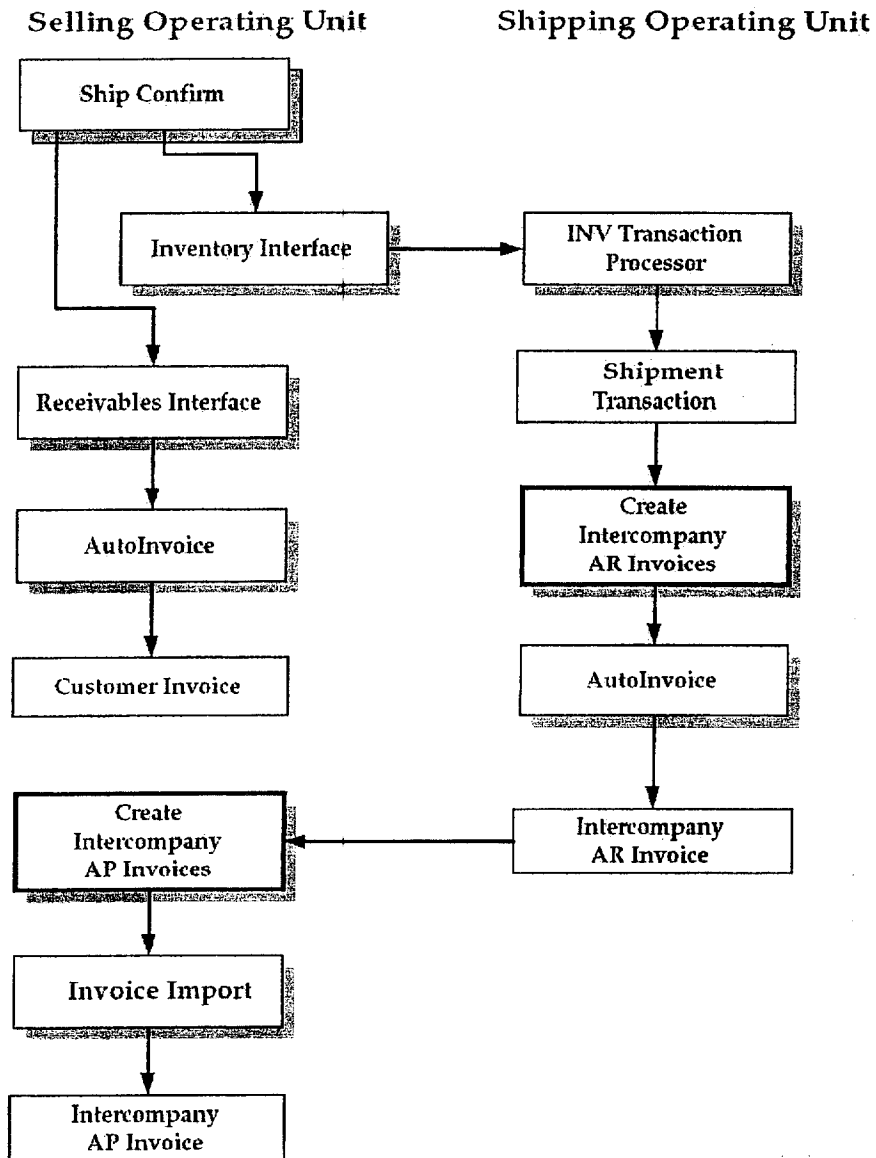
Selling Operating Unit

Shipping Operating Unit

Ship Confirm

Inventory Interface

INV Transaction Processor

Receivables Interface

Shipment Transaction

AutoInvoice

Create Intercompany AR Invoices

Customer Invoice

AutoInvoice

Create Intercompany AP Invoices

Intercompany AR Invoice

Invoice Import

Intercompany AP Invoice